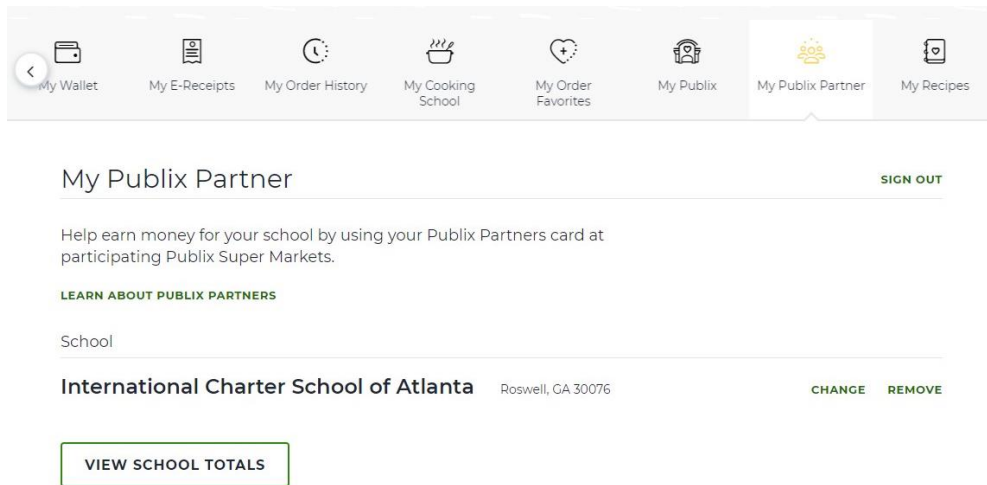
My Wallet My E-Receipts My Order History My Cooking School My Order Favorites My Publix My Publix Partner My Recipes

My Publix Partner

SIGN OUT

Help earn money for your school by using your Publix Partners card at participating Publix Super Markets.

LEARN ABOUT PUBLIX PARTNERS

School

International Charter School of Atlanta Roswell, GA 30076

CHANGE REMOVE

VIEW SCHOOL TOTALS